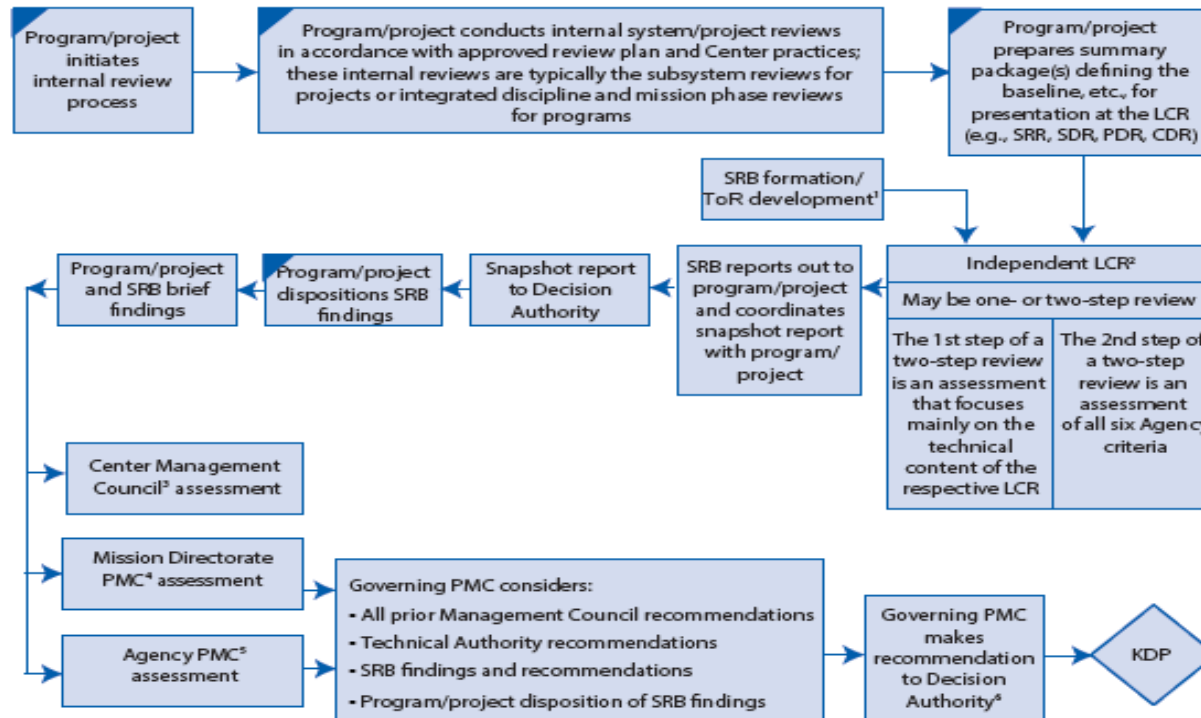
Program/project initiates internal review process

Program/project conducts internal system/project reviews in accordance with approved review plan and Center practices; these internal reviews are typically the subsystem reviews for projects or integrated discipline and mission phase reviews for programs

Program/project prepares summary package(s) defining the baseline, etc., for presentation at the LCR (e.g., SRR, SDR, PDR, CDR)

SRB formation/ ToR development$^1$

Independent LCR$^2$

May be one- or two-step review

The 1st step of a two-step review is an assessment that focuses mainly on the technical content of the respective LCR

The 2nd step of a two-step review is an assessment of all six Agency criteria

SRB reports out to program/project and coordinates snapshot report with program/ project

Snapshot report to Decision Authority

Program/project dispositions SRB findings

Program/project and SRB brief findings

Center Management Council$^3$ assessment

Mission Directorate PMC$^4$ assessment

Agency PMC$^5$ assessment

Governing PMC considers:
• All prior Management Council recommendations
• Technical Authority recommendations
• SRB findings and recommendations
• Program/project disposition of SRB findings

Governing PMC makes recommendation to Decision Authority$^6$

KDP